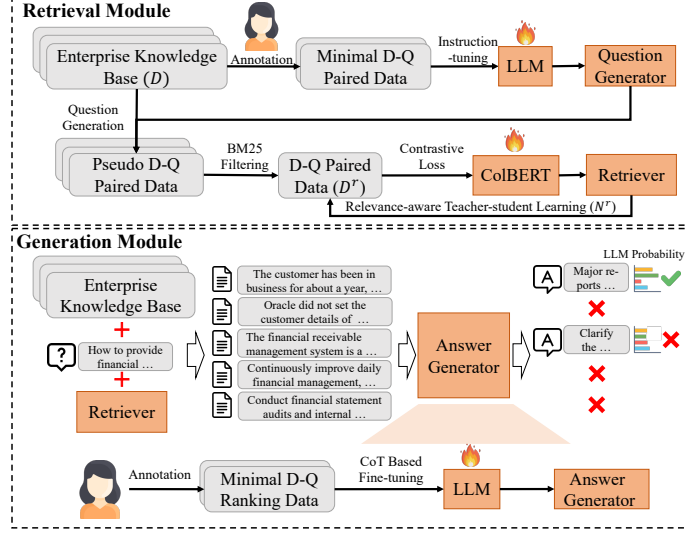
Retrieval Module

Enterprise Knowledge Base ($D$)

Annotation

Minimal D-Q Paired Data

Instruction -tuning

LLM

Question Generator

Question Generation

Pseudo D-Q Paired Data

BM25 Filtering

D-Q Paired Data ($D^r$)

Contrastive Loss

ColBERT

Retriever

Relevance-aware Teacher-student Learning ($N^r$)

Generation Module

Enterprise Knowledge Base

How to provide financial …

Retriever

The customer has been in business for about a year, …

Oracle did not set the customer details of …

The financial receivable management system is a …

Continuously improve daily financial management, …

Conduct financial statement audits and internal …

Answer Generator

LLM Probability

Major re-ports …

Clarify the …

Annotation

Minimal D-Q Ranking Data

CoT Based Fine-tuning

LLM

Answer Generator